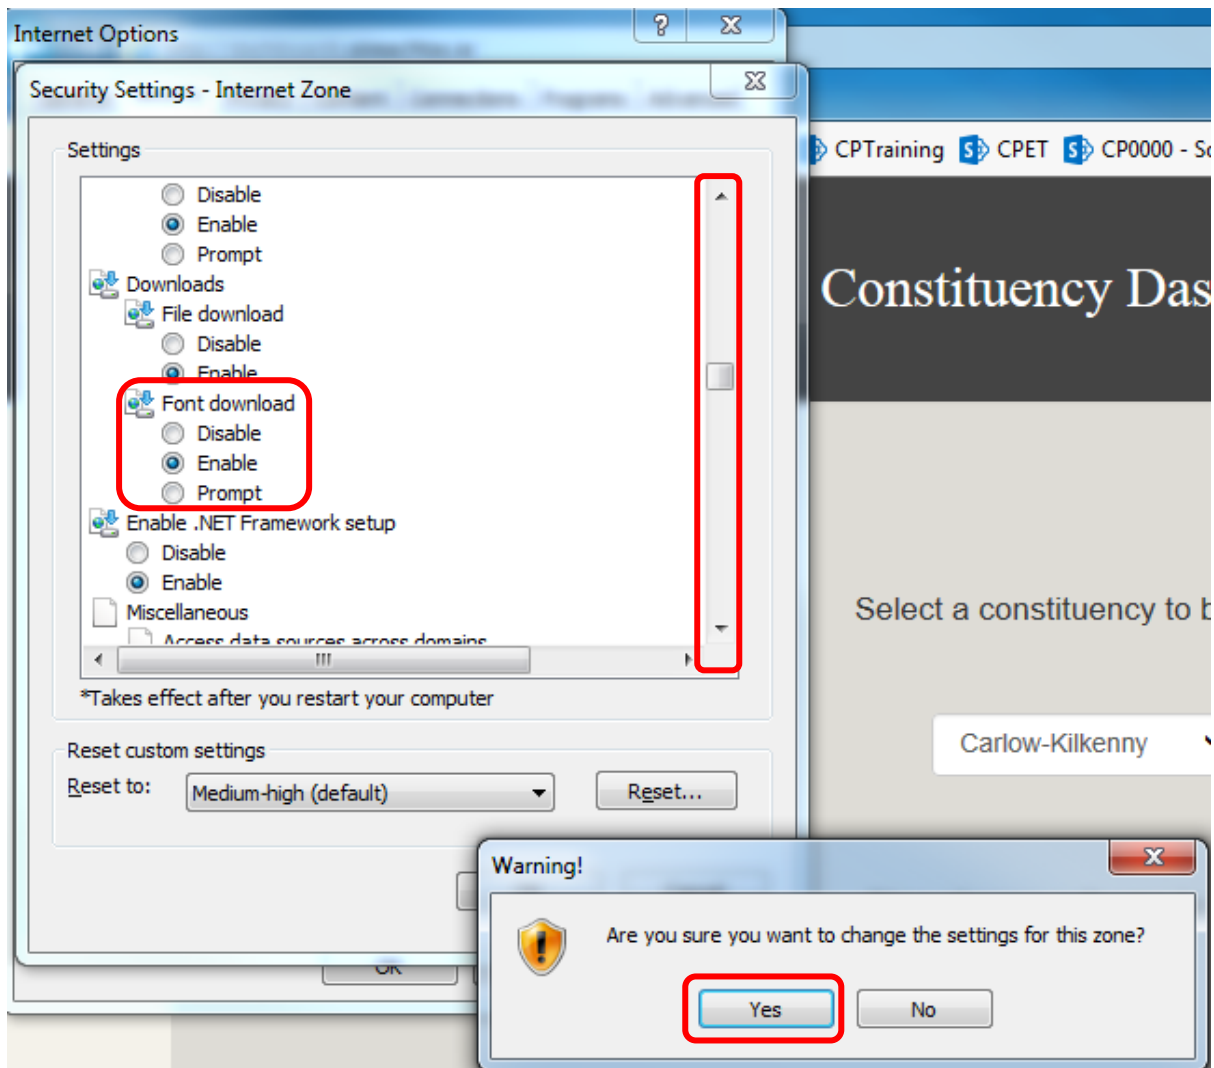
Internet Options

Security Settings - Internet Zone

Settings

Disable
Enable
Prompt
Downloads
File download
Disable
Enable
Font download
Disable
Enable
Prompt
Enable .NET Framework setup
Disable
Enable
Miscellaneous
Access data sources across domains

*Takes effect after you restart your computer

Reset custom settings
Reset to: Medium-high (default)
Reset...

OK

CPTraining CPET CP0000 - S

Constituency Das

Select a constituency to b

Carlow-Kilkenny

Warning!

Are you sure you want to change the settings for this zone?

Yes No